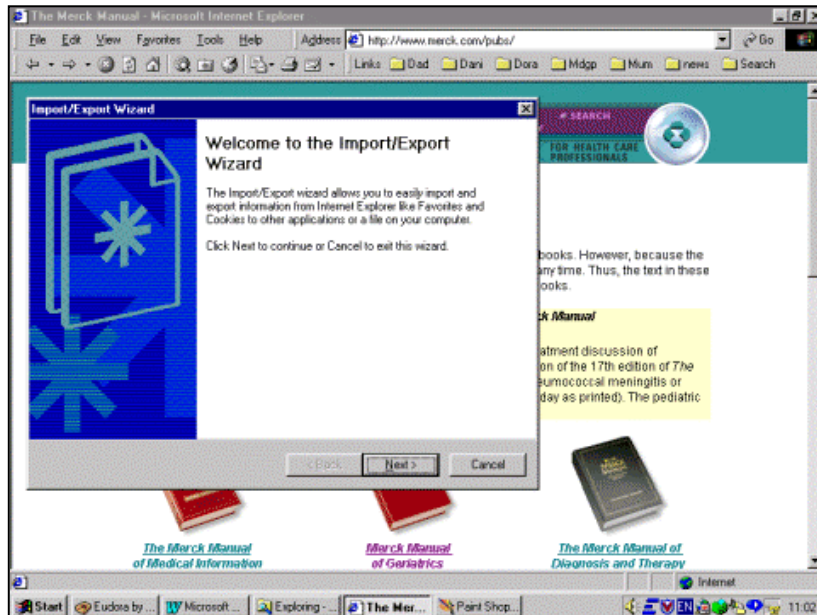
The Merck Manual - Microsoft Internet Explorer

File Edit View Favorites Tools Help Address http://www.merck.com/pubs/ Go

Links Dad Dani Dora Mdgp Mum news Search

Import/Export Wizard

Welcome to the Import/Export Wizard

The Import/Export wizard allows you to easily import and export information from Internet Explorer like Favorites and Cookies to other applications or a file on your computer.

Click Next to continue or Cancel to exit this wizard.

< Back Next > Cancel

SEARCH

FOR HEALTH CARE PROFESSIONALS

books. However, because the any time. Thus, the text in these books.

ck Manual

atment discussion of on of the 17th edition of The eumococcal meningitis or day as printed). The pediatric

The Merck Manual of Medical Information

Merck Manual of Geriatrics

The Merck Manual of Diagnosis and Therapy

Internet

Start Eudora by ... Microsoft ... Exploring - ... The Mer... Paint Shop... EN 11:02